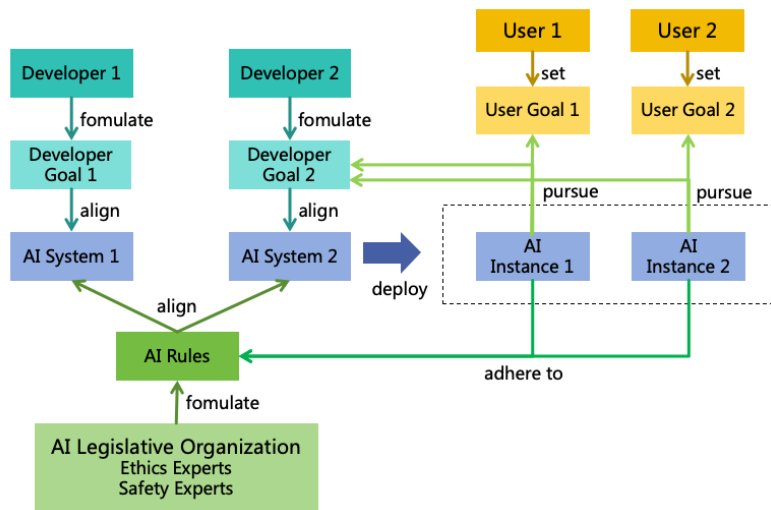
User 1

User 2

set

set

Developer 1

Developer 2

User Goal 1

User Goal 2

fomulate

fomulate

Developer Goal 1

Developer Goal 2

pursue

pursue

align

align

AI System 1

AI System 2

AI Instance 1

AI Instance 2

deploy

align

AI Rules

adhere to

fomulate

AI Legislative Organization
Ethics Experts
Safety Experts